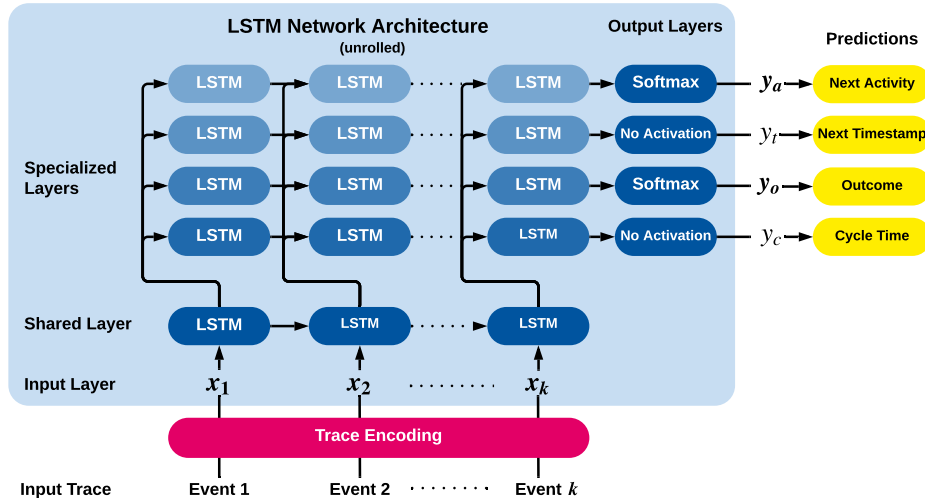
LSTM Network Architecture
(unrolled)

Output Layers

Predictions

Specialized Layers

LSTM LSTM LSTM Softmax $y_a$ Next Activity

LSTM LSTM LSTM No Activation $y_t$ Next Timestamp

LSTM LSTM LSTM Softmax $y_o$ Outcome

LSTM LSTM LSTM No Activation $y_c$ Cycle Time

Shared Layer

LSTM LSTM LSTM

Input Layer

$x_1$ $x_2$ $x_k$

Trace Encoding

Input Trace

Event 1 Event 2 Event $k$